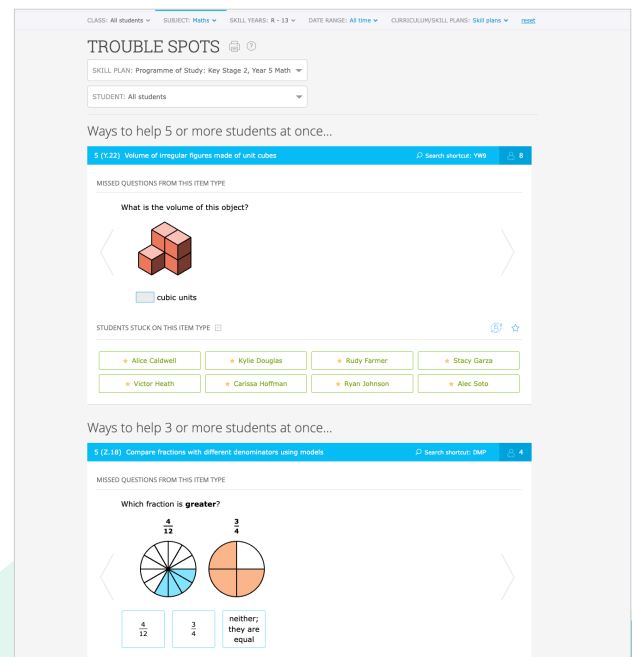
CLASS: All students SUBJECT: Maths SKILL YEARS: R - 13 DATE RANGE: All time CURRICULUM/SKILL PLANS: Skill plans reset

TROUBLE SPOTS

SKILL PLAN: Programme of Study: Key Stage 2, Year 5 Math

STUDENT: All students

Ways to help 5 or more students at once...

5 (Y.22) Volume of irregular figures made of unit cubes

Search shortcut: YW9

8

MISSED QUESTIONS FROM THIS ITEM TYPE

What is the volume of this object?

cubic units

STUDENTS STUCK ON THIS ITEM TYPE

| Alice Caldwell | Kylie Douglas | Rudy Farmer | Stacy Garza |
|---|---|---|---|
| Victor Heath | Carissa Hoffman | Ryan Johnson | Alec Soto |

Ways to help 3 or more students at once...

5 (Z.18) Compare fractions with different denominators using models

Search shortcut: DMP

4

MISSED QUESTIONS FROM THIS ITEM TYPE

Which fraction is **greater**?

$\frac{4}{12}$ $\frac{3}{4}$

$\frac{4}{12}$

$\frac{3}{4}$

neither; they are equal